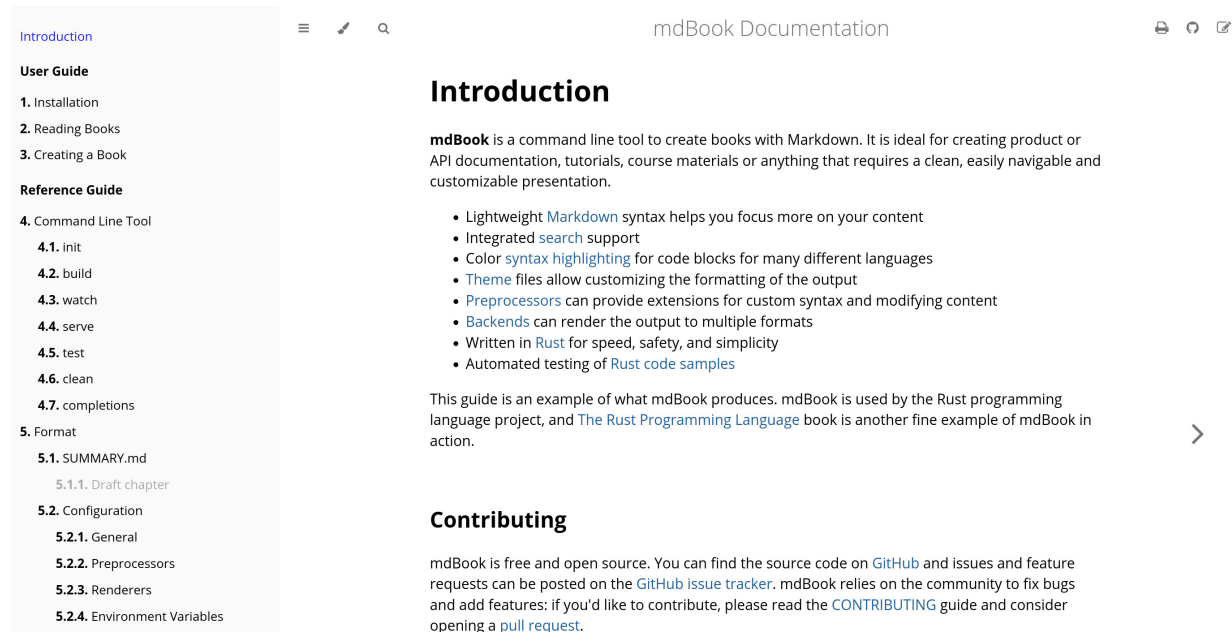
Introduction

User Guide

1. Installation

2. Reading Books

3. Creating a Book

Reference Guide

4. Command Line Tool

4.1. init

4.2. build

4.3. watch

4.4. serve

4.5. test

4.6. clean

4.7. completions

5. Format

5.1. SUMMARY.md

5.1.1. Draft chapter

5.2. Configuration

5.2.1. General

5.2.2. Preprocessors

5.2.3. Renderers

5.2.4. Environment Variables

mdBook Documentation

Introduction

mdBook is a command line tool to create books with Markdown. It is ideal for creating product or API documentation, tutorials, course materials or anything that requires a clean, easily navigable and customizable presentation.

- Lightweight Markdown syntax helps you focus more on your content
- Integrated search support
- Color syntax highlighting for code blocks for many different languages
- Theme files allow customizing the formatting of the output
- Preprocessors can provide extensions for custom syntax and modifying content
- Backends can render the output to multiple formats
- Written in Rust for speed, safety, and simplicity
- Automated testing of Rust code samples

This guide is an example of what mdBook produces. mdBook is used by the Rust programming language project, and The Rust Programming Language book is another fine example of mdBook in action.

Contributing

mdBook is free and open source. You can find the source code on GitHub and issues and feature requests can be posted on the GitHub issue tracker. mdBook relies on the community to fix bugs and add features: if you'd like to contribute, please read the CONTRIBUTING guide and consider opening a pull request.